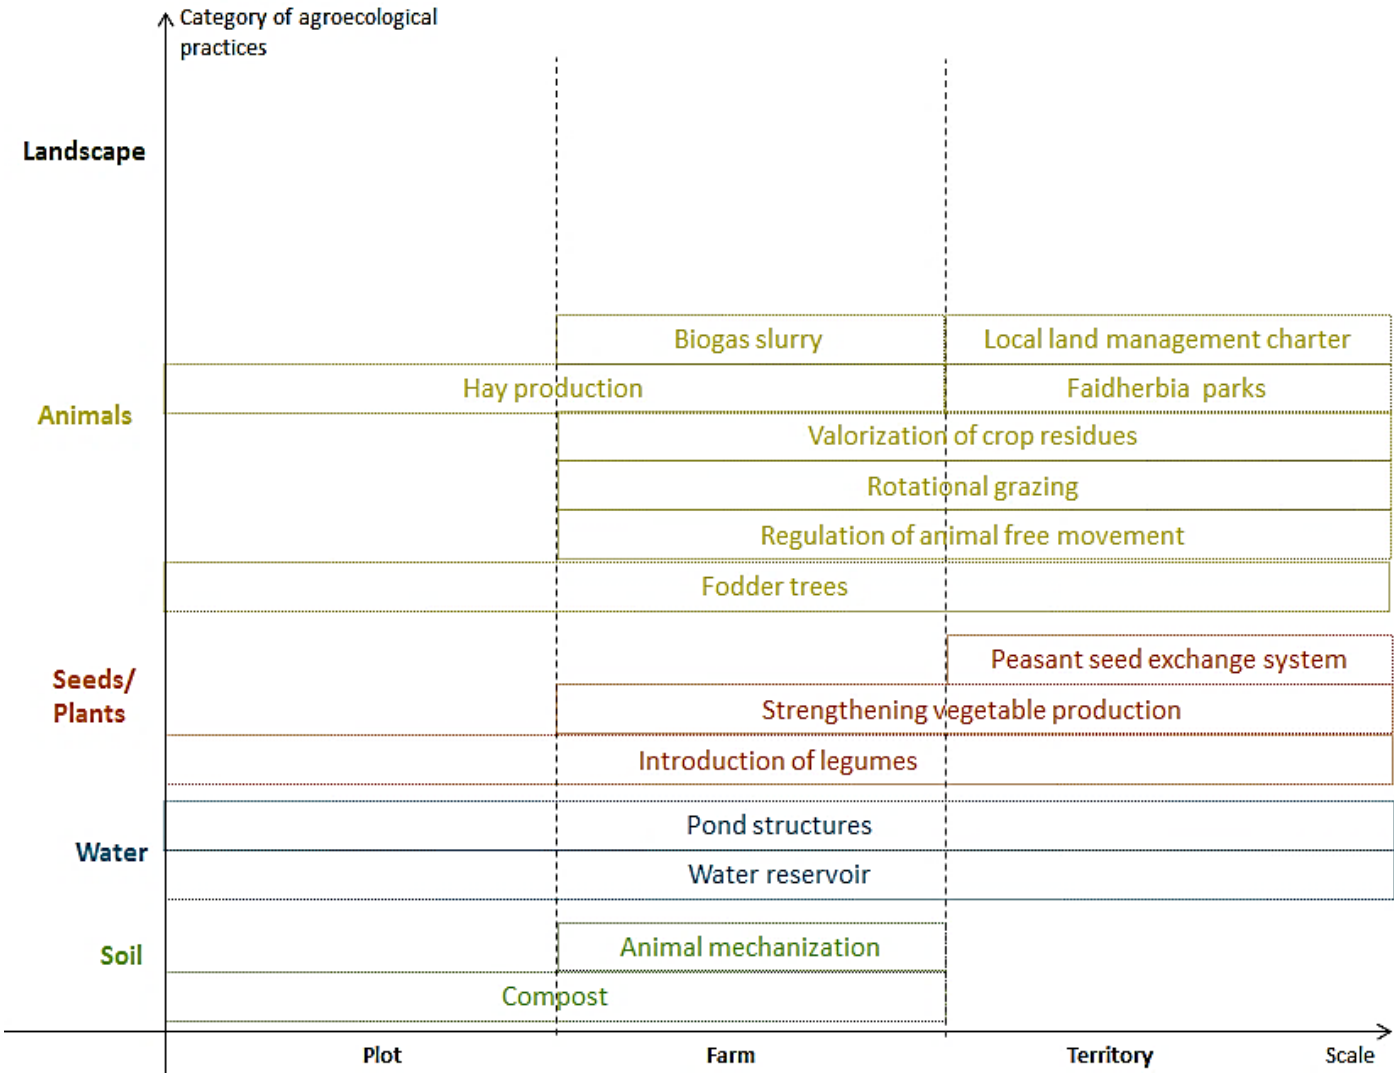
Category of agroecological practices

Landscape

Biogas slurry
Local land management charter
Hay production
Faidherbia parks
Animals
Valorization of crop residues
Rotational grazing
Regulation of animal free movement
Fodder trees

Peasant seed exchange system
Seeds/ Plants
Strengthening vegetable production
Introduction of legumes

Pond structures
Water
Water reservoir

Animal mechanization
Soil
Compost

Plot
Farm
Territory
Scale